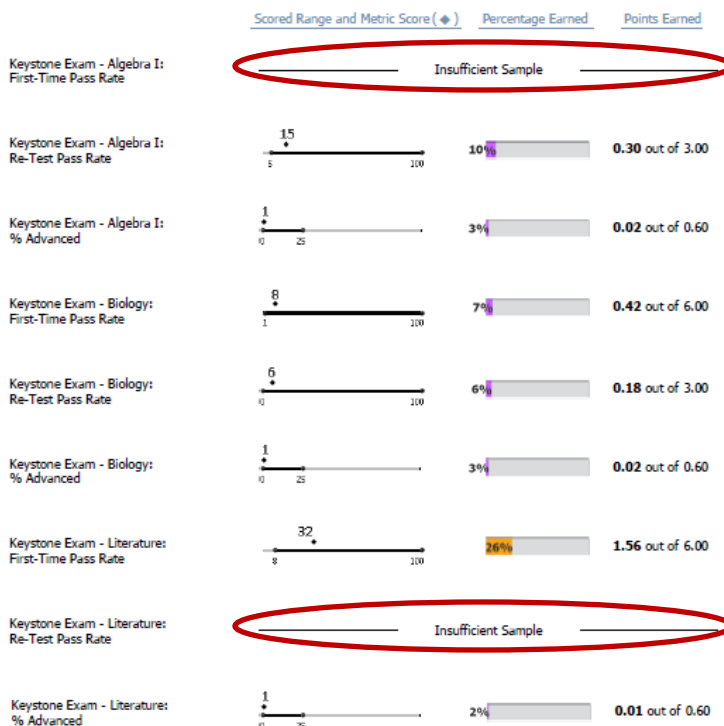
Scored Range and Metric Score (◆) Percentage Earned Points Earned

Keystone Exam - Algebra I: First-Time Pass Rate

Insufficient Sample

Keystone Exam - Algebra I: Re-Test Pass Rate

15

5 100

10%

**0.30** out of 3.00

Keystone Exam - Algebra I: % Advanced

1

0 25

3%

**0.02** out of 0.60

Keystone Exam - Biology: First-Time Pass Rate

8

1 100

7%

**0.42** out of 6.00

Keystone Exam - Biology: Re-Test Pass Rate

6

0 100

6%

**0.18** out of 3.00

Keystone Exam - Biology: % Advanced

1

0 25

3%

**0.02** out of 0.60

Keystone Exam - Literature: First-Time Pass Rate

32

8 100

26%

**1.56** out of 6.00

Keystone Exam - Literature: Re-Test Pass Rate

Insufficient Sample

Keystone Exam - Literature: % Advanced

1

0 25

2%

**0.01** out of 0.60